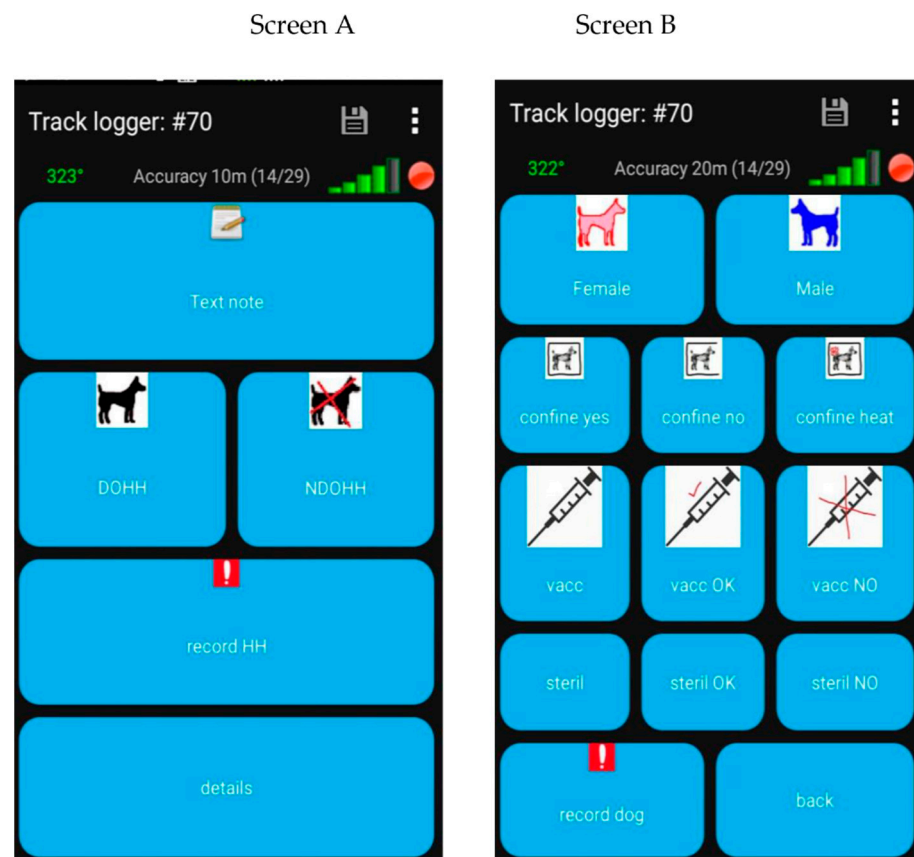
Screen A

Track logger: #70

323°

Accuracy 10m (14/29)

Text note

DOHH

NDOHH

!

record HH

details

Screen B

Track logger: #70

322°

Accuracy 20m (14/29)

Female

Male

confine yes

confine no

confine heat

vacc

vacc OK

vacc NO

steril

steril OK

steril NO

!

record dog

back